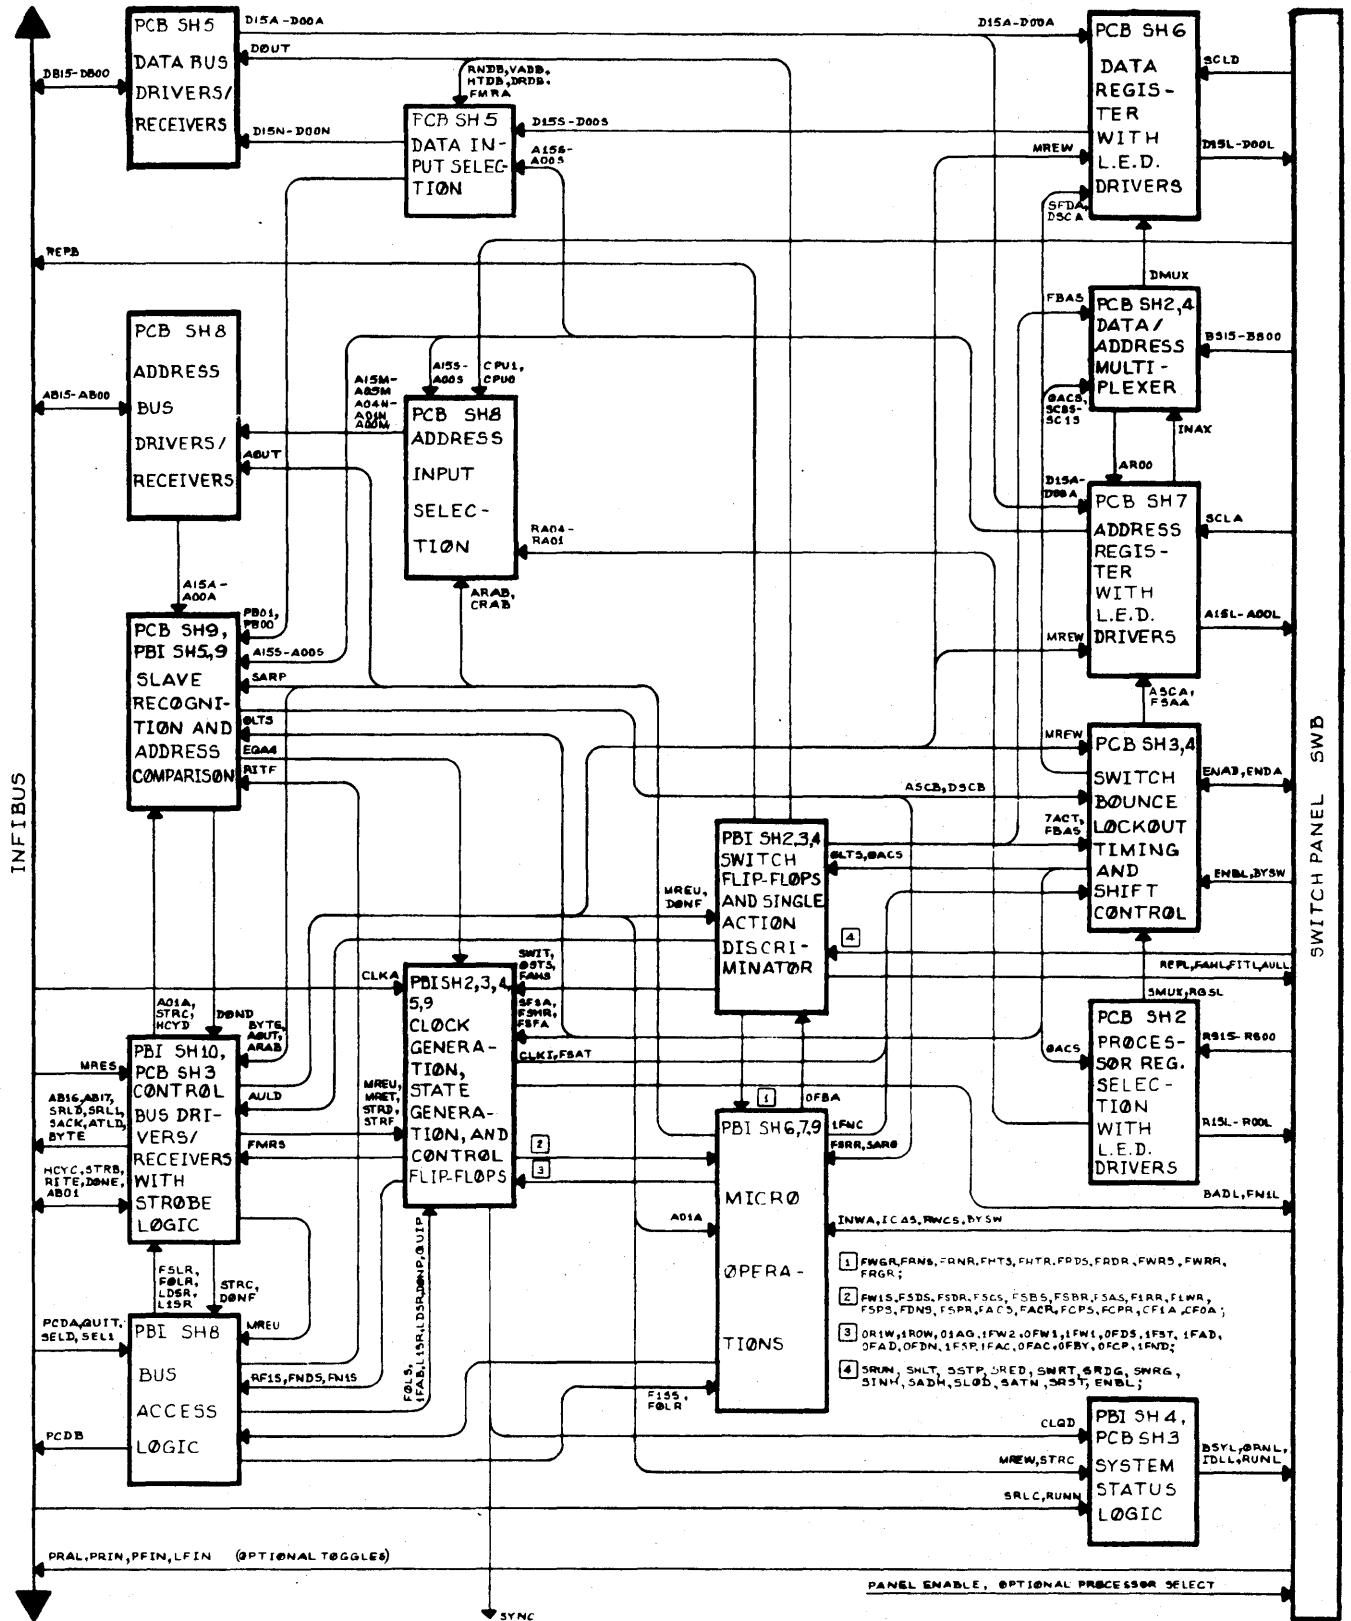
INFIBUS

SWITCH PANEL SWB

PCB SH5 DATA BUS DRIVERS/ RECEIVERS

D15A-D00A

DBOUT

DB15-DB00

D15N-D00N

RNDB, VADB, HTDB, DRDB, FMRA

PCB SH5 DATA INPUT SELECTIØN

D15S-D00S

A15S-A00S

D15A-D00A

PCB SH6 DATA REGISTER WITH L.E.D. DRIVERS

SCLD

MREW

D15L-D00L

SFDA, DSCA

REPB

DMUX

FBAS

PCB SH2,4 DATA/ ADDRESS MULTIPLEXER

BS15-BS00

BACS, SCBS-SC15

INAX

AR00

PCB SH8 ADDRESS BUS DRIVERS/ RECEIVERS

AB15-AB00

A15M-A00M, A04N-A00N

A15S-A00S

CPU1, CPU0

PCB SH8 ADDRESS INPUT SELECTIØN

ABUT

RA04-RA01

D15A-D00A

PCB SH7 ADDRESS REGISTER WITH L.E.D. DRIVERS

SCLA

A15L-A00L

MREW

A15A-A00A

ARAB, CRAB

PCB SH9, PBI SH5,9 SLAVE RECØGNITIØN AND ADDRESS CØMPARISØN

PB01, PB00

A15S-A00S

SARP

BLTS

EQA4

RITF

ASCA, FSAA

MREW

PCB SH3,4 SWITCH BØUNCE LØCKØUT TIMING AND SHIFT CØNTRØL

ENAB, ENDA

ASCB, DSCB

7ACT, FBAS

ENBL, BYSW

PBI SH2,3,4 SWITCH FLIP-FLØPS AND SINGLE ACTIØN DISCRIMINATØR

BLTS, BACS

MREU, DONF

4

REPL, FAHL, FITL, AULL

SMUX, RGSL

CLKA

SWIT, BSTS, FAMS

SFSA, FSHR, FSFA

PBISH2,3,4, 5,9 CLØCK GENERATIØN, STATE GENERATIØN, AND CØNTRØL FLIP-FLØPS

CLKI, FSAT

A01A, STRC, HCYD

DONO

BYTE, ABUT, ARAB

MRES

PBI SH10, PCB SH3 CØNTRØL BUS DRIVERS/ RECEIVERS WITH STRØBE LØGIC

AB16, AB17, SRLD, SRLL, SACK, ATLD, BYTE

AULD

FMRS

HCYC, STRB, RITE, DONE, AB01

MREU, MRET, STRD, STRF

2

3

1

OFBA

1FNC

FSRR, SARB

PBI SH6,7,9 MICRØ ØPERATIØNS

A01A

INWA, ICAS, RWCS, BYSW

PCB SH2 PRØCESSØR REG. SELECTIØN WITH L.E.D. DRIVERS

BACS

RS15-RS00

R15L-R00L

BADL, FNIL

1 FWGR, FANS, FRNR, FHTS, FHTR, FRDS, FRDR, FWRS, FWRR, FRGR;

2 FW1S, FSDS, FSDR, FSCS, FSBS, FSBR, FSAS, F1RR, FLWR, FSPS, FDNS, FSPR, FACS, FACR, FCPS, FCPR, CF1A, CF0A;

3 OR1W, 1ROW, 01AG, 1FW2, 0FW1, 1FW1, 0FDS, 1FST, 1FAD, 0FAD, 0FDN, 1FSP, 1FAC, 0FAC, 0FBY, 0FCP, 1END;

4 SRUN, SHLT, SSTP, SRED, SWRT, SRDG, SWRG, SINH, SADH, SLOD, SATN, SRST, ENBL;

FSLR, FOLR, LDSR, L1SR

STRC, DONF

MREU

PCDA, QUIT, SELD, SEL1

PBI SH8 BUS ACCESS LØGIC

RF1S, FNDS, FN1S

FOLS, 1FAB, L1SR, LDSR, DONP, QUIP

F1SS, FOLR

PCDB

CLOD

PBI SH4, PCB SH3 SYSTEM STATUS LØGIC

MREW, STRC

BSYL, ORNL, IDLL, RUNL

SRLC, RUNN

PRAL, PRIN, PFIN, LFIN (ØPTIØNAL TOGGLES)

PANEL ENABLE, ØPTIØNAL PRØCESSØR SELECT

SYNC